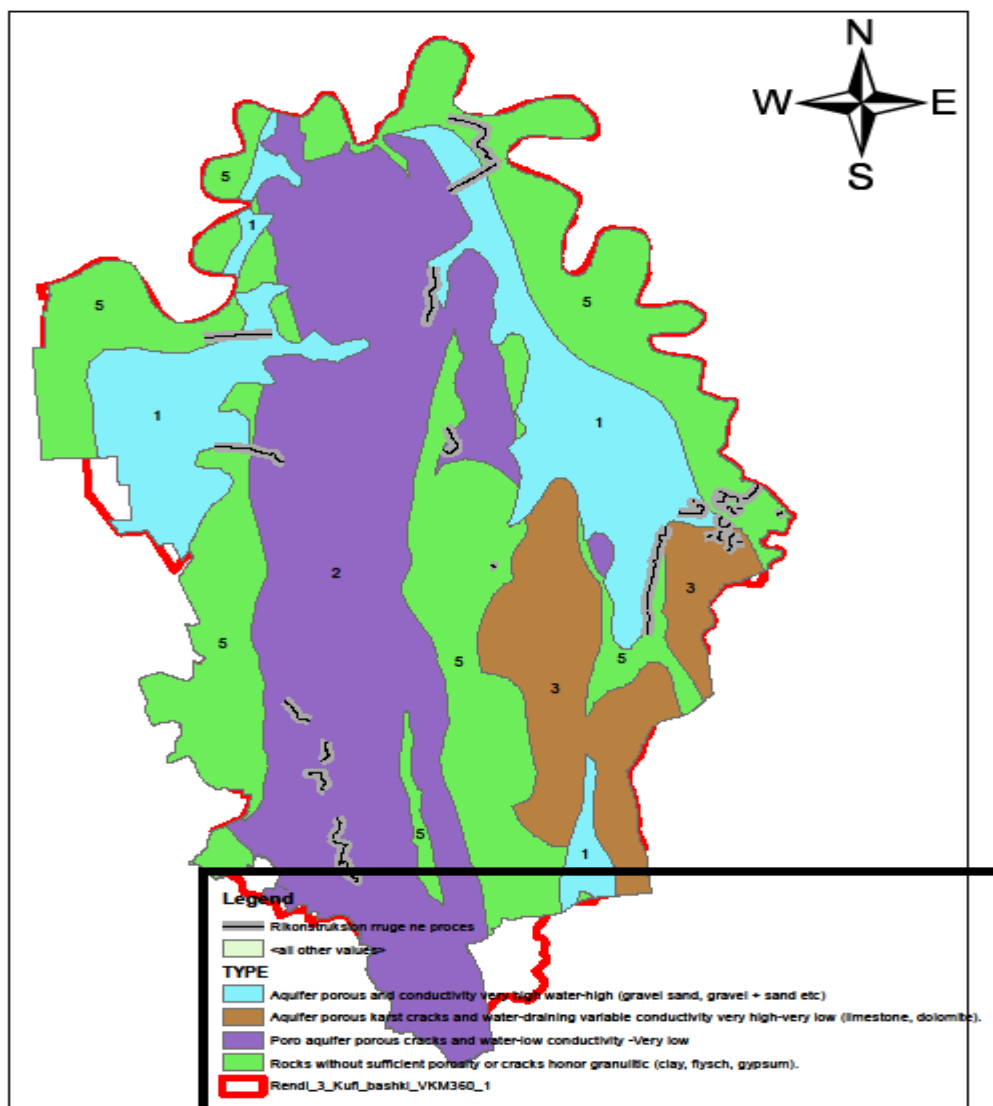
N
W
E
S

5
1
5
5
1
1
2
3
5
5
3
5
5
1

Legend
Rikonstruksion rruge ne proces
<all other values>
TYPE
Aquifer porous and conductivity very high water-high (gravel sand, gravel + sand etc)
Aquifer porous karst cracks and water-draining variable conductivity very high-very low (limestone, dolomite).
Poro aquifer porous cracks and water-low conductivity -Very low
Rocks without sufficient porosity or cracks honor granulitic (clay, flysch, gypsum).
Rendi_3_Kufi_bashki_VKM360_1